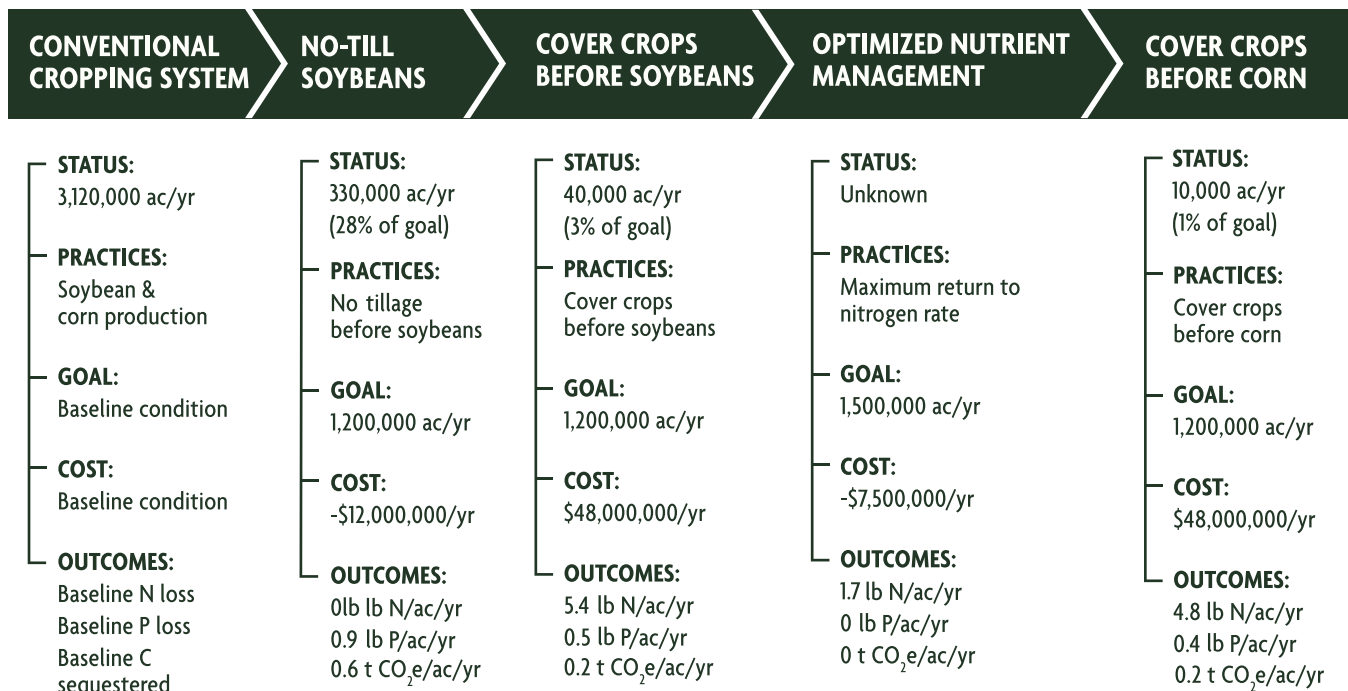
CONVENTIONAL CROPPING SYSTEM

STATUS:
3,120,000 ac/yr

PRACTICES:
Soybean & corn production

GOAL:
Baseline condition

COST:
Baseline condition

OUTCOMES:
Baseline N loss
Baseline P loss
Baseline C sequestered

NO-TILL SOYBEANS

STATUS:
330,000 ac/yr
(28% of goal)

PRACTICES:
No tillage before soybeans

GOAL:
1,200,000 ac/yr

COST:
-$12,000,000/yr

OUTCOMES:
0lb lb N/ac/yr
0.9 lb P/ac/yr
0.6 t $CO_2$e/ac/yr

COVER CROPS BEFORE SOYBEANS

STATUS:
40,000 ac/yr
(3% of goal)

PRACTICES:
Cover crops before soybeans

GOAL:
1,200,000 ac/yr

COST:
$48,000,000/yr

OUTCOMES:
5.4 lb N/ac/yr
0.5 lb P/ac/yr
0.2 t $CO_2$e/ac/yr

OPTIMIZED NUTRIENT MANAGEMENT

STATUS:
Unknown

PRACTICES:
Maximum return to nitrogen rate

GOAL:
1,500,000 ac/yr

COST:
-$7,500,000/yr

OUTCOMES:
1.7 lb N/ac/yr
0 lb P/ac/yr
0 t $CO_2$e/ac/yr

COVER CROPS BEFORE CORN

STATUS:
10,000 ac/yr
(1% of goal)

PRACTICES:
Cover crops before corn

GOAL:
1,200,000 ac/yr

COST:
$48,000,000/yr

OUTCOMES:
4.8 lb N/ac/yr
0.4 lb P/ac/yr
0.2 t $CO_2$e/ac/yr